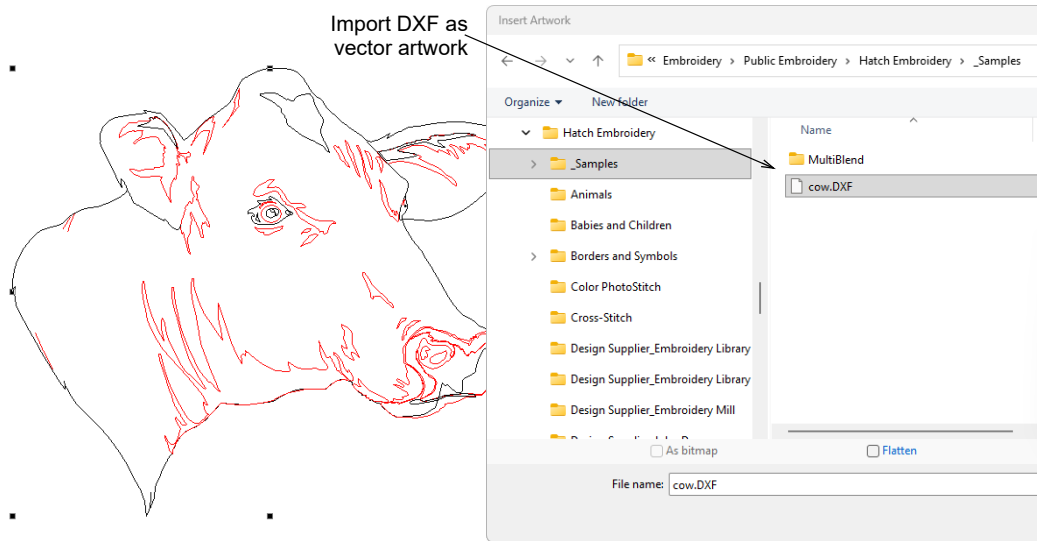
Import DXF as vector artwork

Insert Artwork

« Embroidery › Public Embroidery › Hatch Embroidery › _Samples

Organize ▾ New folder

Hatch Embroidery
_Samples
Animals
Babies and Children
Borders and Symbols
Color PhotoStitch
Cross-Stitch
Design Supplier_Embroidery Library
Design Supplier_Embroidery Library
Design Supplier_Embroidery Mill
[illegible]

Name
MultiBlend
cow.DXF

As bitmap
Flatten

File name: cow.DXF